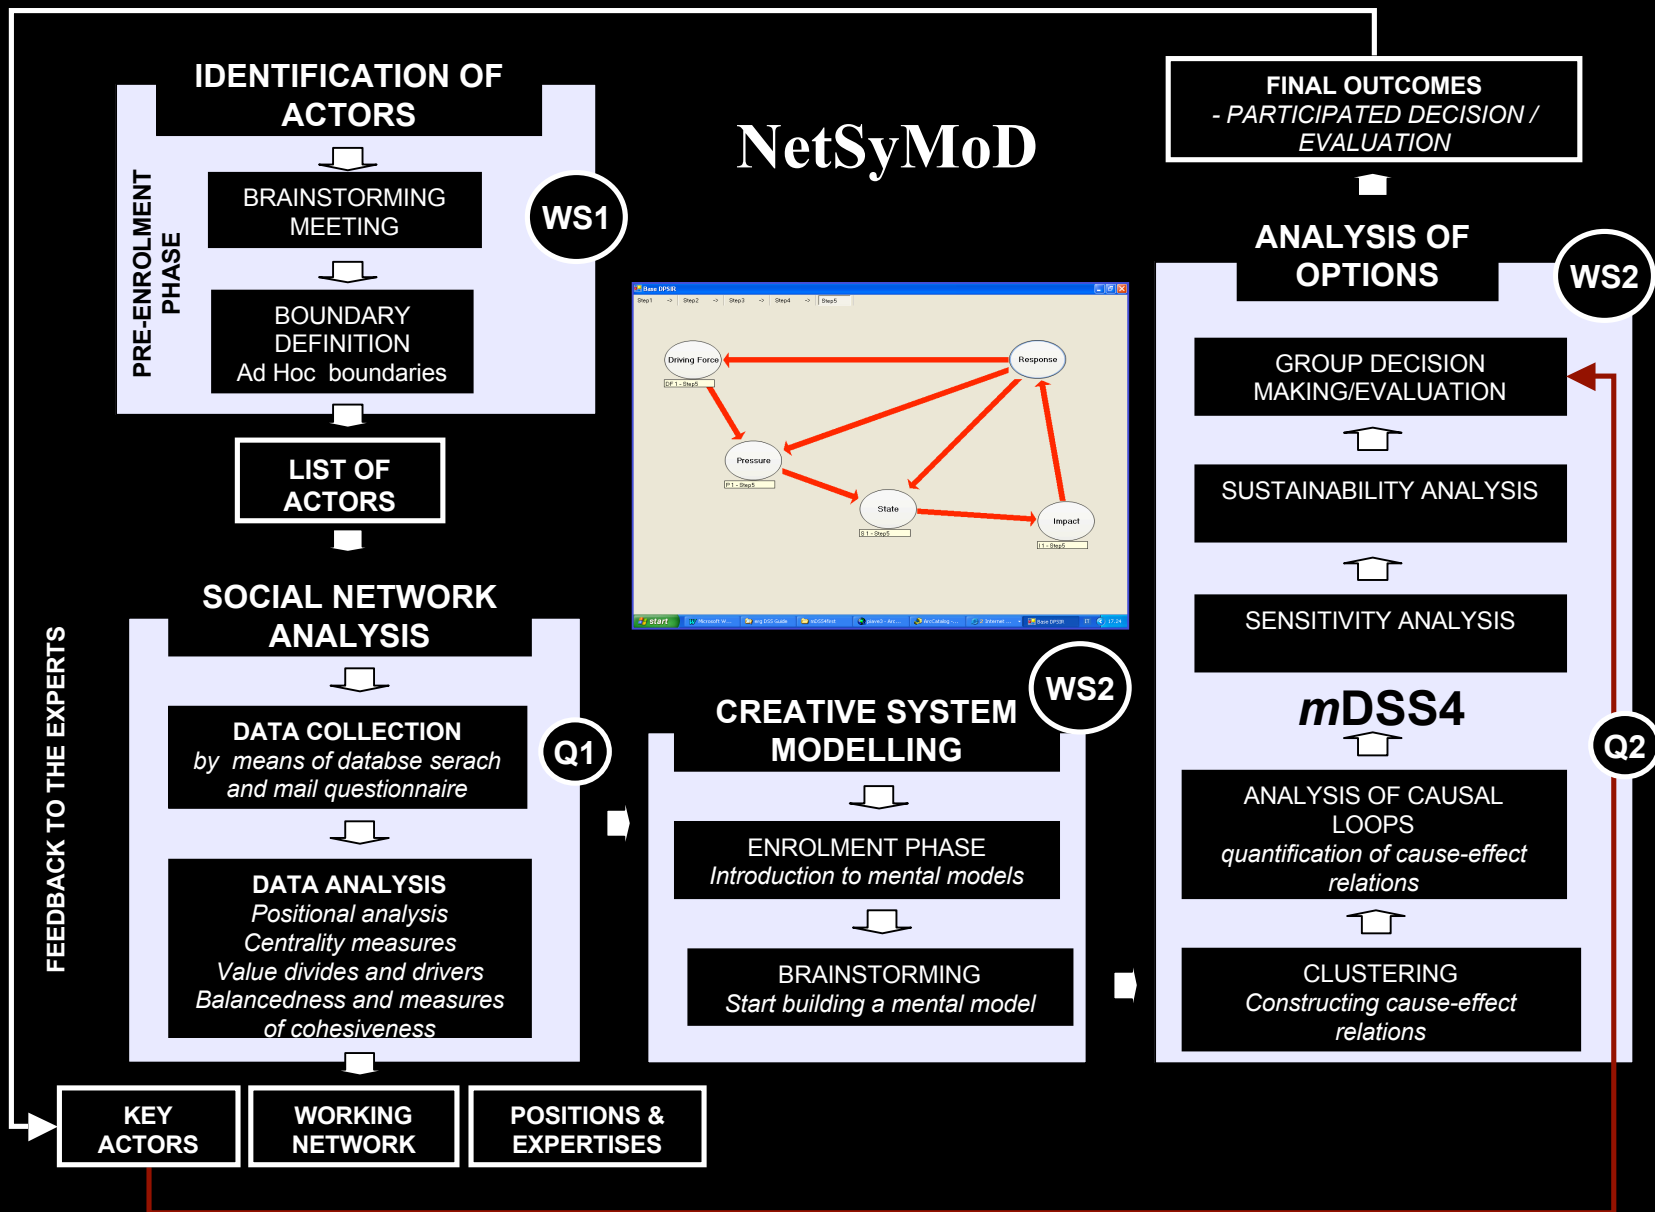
IDENTIFICATION OF ACTORS

BRAINSTORMING MEETING

WS1

PRE-ENROLMENT PHASE

BOUNDARY DEFINITION
Ad Hoc boundaries

LIST OF ACTORS

NetSyMoD

FINAL OUTCOMES
- PARTICIPATED DECISION / EVALUATION

ANALYSIS OF OPTIONS

WS2

GROUP DECISION MAKING/EVALUATION

SUSTAINABILITY ANALYSIS

SENSITIVITY ANALYSIS

mDSS4

ANALYSIS OF CAUSAL LOOPS
quantification of cause-effect relations

CLUSTERING
Constructing cause-effect relations

Q2

Driving Force
Response
Pressure
State
Impact

SOCIAL NETWORK ANALYSIS

DATA COLLECTION
by means of databse serach and mail questionnaire

Q1

DATA ANALYSIS
Positional analysis
Centrality measures
Value divides and drivers
Balancedness and measures of cohesiveness

CREATIVE SYSTEM MODELLING

WS2

ENROLMENT PHASE
Introduction to mental models

BRAINSTORMING
Start building a mental model

FEEDBACK TO THE EXPERTS

KEY ACTORS

WORKING NETWORK

POSITIONS & EXPERTISES